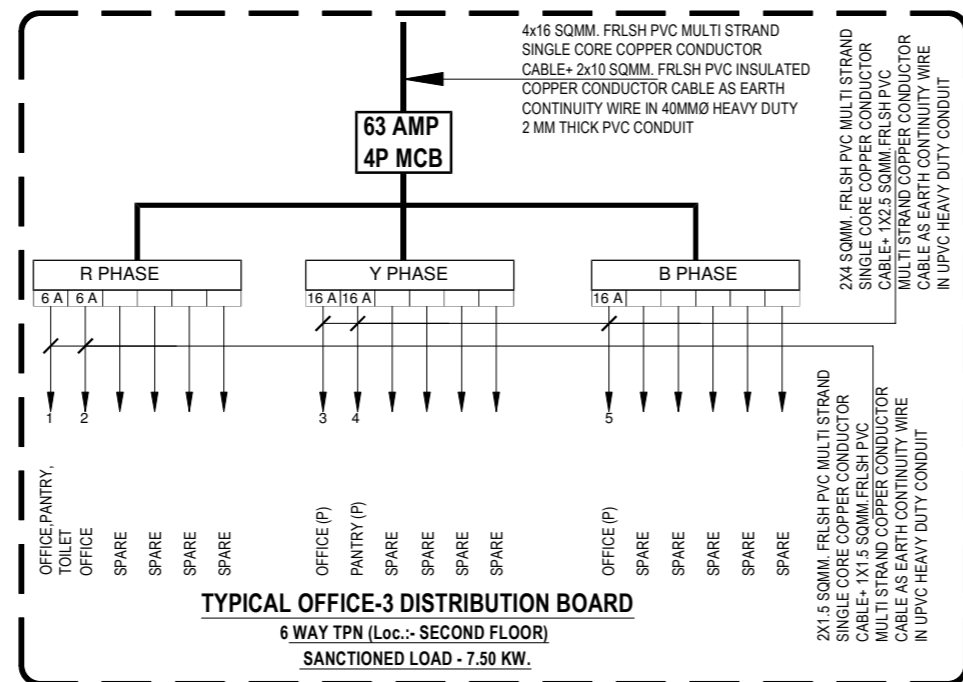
4x16 SQMM. FRLSH PVC MULTI STRAND SINGLE CORE COPPER CONDUCTOR CABLE+ 2x10 SQMM. FRLSH PVC INSULATED COPPER CONDUCTOR CABLE AS EARTH CONTINUITY WIRE IN 40MMØ HEAVY DUTY 2 MM THICK PVC CONDUIT

63 AMP
4P MCB

2X4 SQMM. FRLSH PVC MULTI STRAND SINGLE CORE COPPER CONDUCTOR CABLE+ 1X2.5 SQMM. FRLSH PVC MULTI STRAND COPPER CONDUCTOR CABLE AS EARTH CONTINUITY WIRE IN UPVC HEAVY DUTY CONDUIT

R PHASE

Y PHASE

B PHASE

6 A 6 A

16 A 16 A

16 A

1 2 3 4 5

OFFICE,PANTRY, TOILET
OFFICE
SPARE
SPARE
SPARE
SPARE
OFFICE (P)
PANTRY (P)
SPARE
SPARE
SPARE
SPARE
OFFICE (P)
SPARE
SPARE
SPARE
SPARE
SPARE

2X1.5 SQMM. FRLSH PVC MULTI STRAND SINGLE CORE COPPER CONDUCTOR CABLE+ 1X1.5 SQMM. FRLSH PVC MULTI STRAND COPPER CONDUCTOR CABLE AS EARTH CONTINUITY WIRE IN UPVC HEAVY DUTY CONDUIT

TYPICAL OFFICE-3 DISTRIBUTION BOARD
6 WAY TPN (Loc.:- SECOND FLOOR)
SANCTIONED LOAD - 7.50 KW.